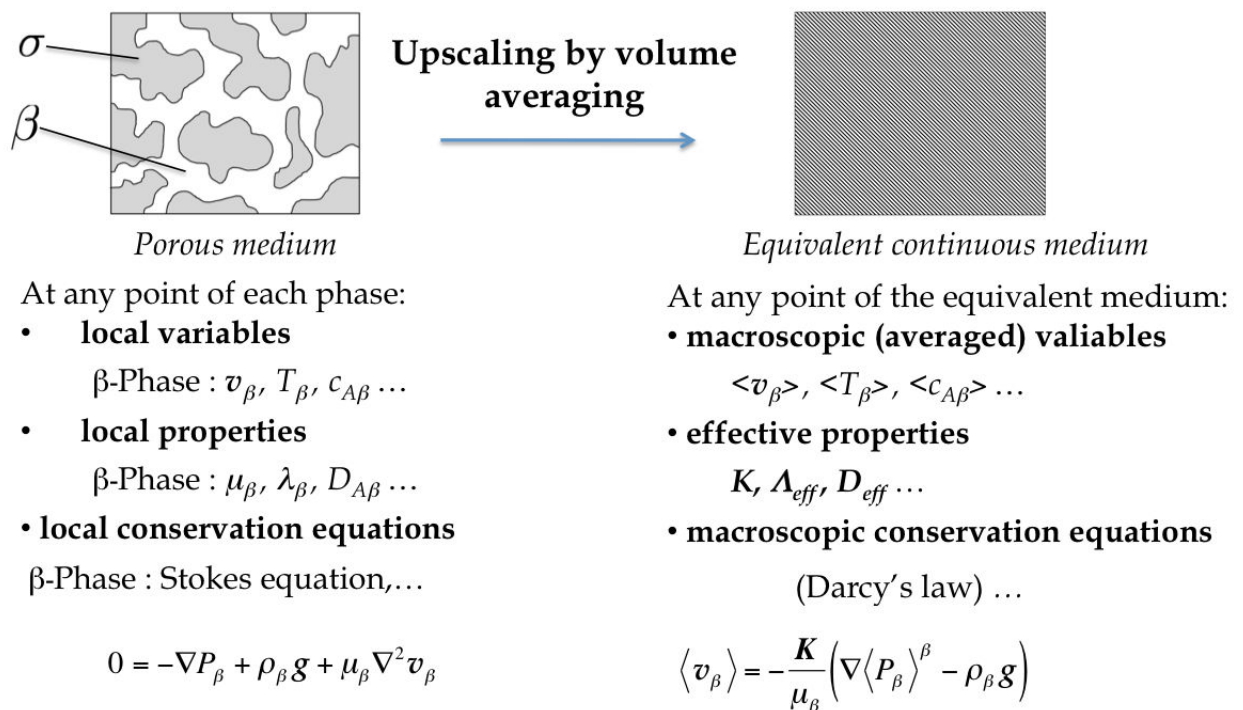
$\sigma$

$\beta$

Upscaling by volume averaging

Porous medium

Equivalent continuous medium

At any point of each phase:

• local variables

β-Phase : $\boldsymbol{v}_\beta$, $T_\beta$, $c_{A\beta}$ …

• local properties

β-Phase : $\mu_\beta$, $\lambda_\beta$, $D_{A\beta}$ …

• local conservation equations

β-Phase : Stokes equation,…

$0 = -\nabla P_\beta + \rho_\beta \boldsymbol{g} + \mu_\beta \nabla^2 \boldsymbol{v}_\beta$

At any point of the equivalent medium:

• macroscopic (averaged) valiables

$<v_\beta>$, $<T_\beta>$, $<c_{A\beta}>$ …

• effective properties

$\boldsymbol{K}$, $\boldsymbol{\Lambda}_{eff}$, $\boldsymbol{D}_{eff}$ …

• macroscopic conservation equations

(Darcy's law) …

$\langle \boldsymbol{v}_\beta \rangle = -\frac{\boldsymbol{K}}{\mu_\beta}\left(\nabla \langle P_\beta \rangle^\beta - \rho_\beta \boldsymbol{g}\right)$